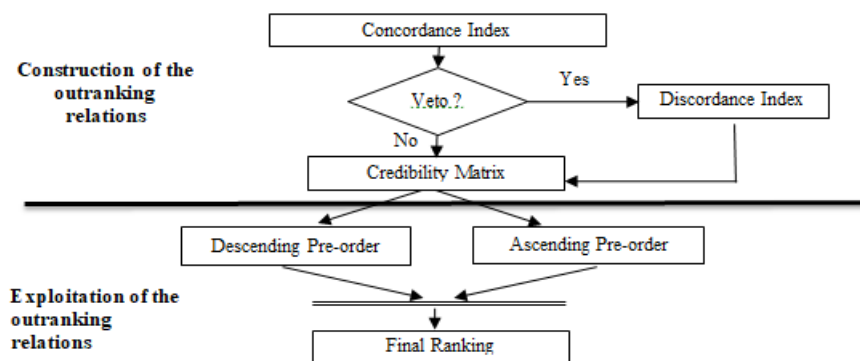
Concordance Index

Construction of the outranking relations

Veto ?

Yes

Discordance Index

No

Credibility Matrix

Descending Pre-order

Ascending Pre-order

Exploitation of the outranking relations

Final Ranking